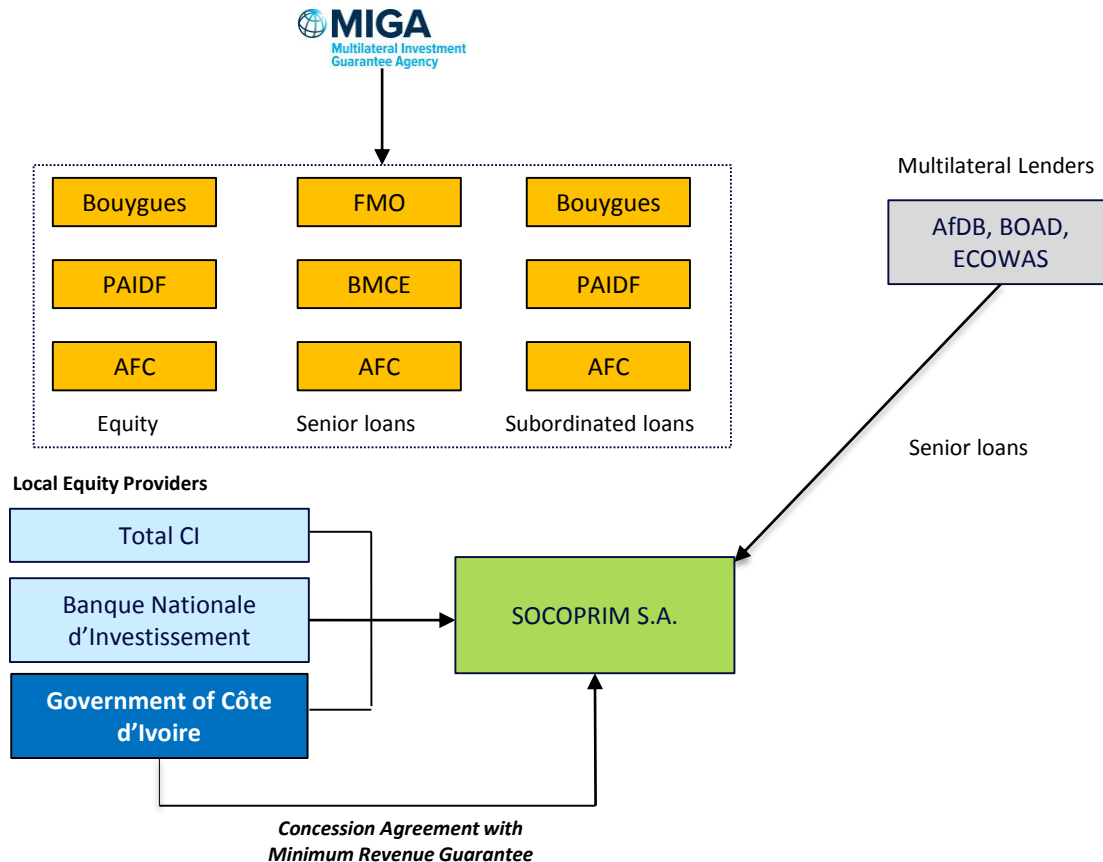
MIGA
Multilateral Investment Guarantee Agency

Bouygues
PAIDF
AFC
Equity

FMO
BMCE
AFC
Senior loans

Bouygues
PAIDF
AFC
Subordinated loans

Multilateral Lenders
AfDB, BOAD, ECOWAS

Senior loans

Local Equity Providers
Total CI
Banque Nationale d'Investissement
Government of Côte d'Ivoire

SOCOPRIM S.A.

Concession Agreement with Minimum Revenue Guarantee